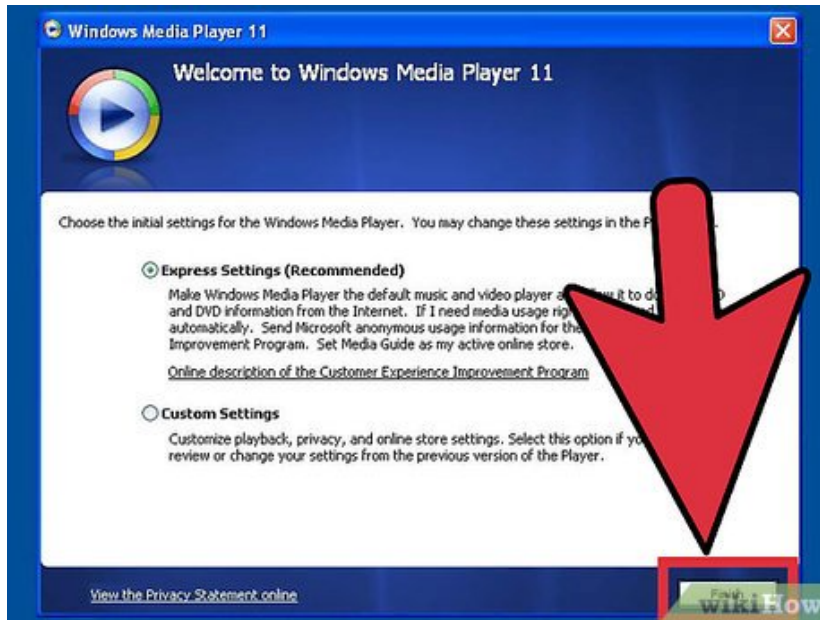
Windows Media Player 11

Welcome to Windows Media Player 11

Choose the initial settings for the Windows Media Player. You may change these settings in the P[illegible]

Express Settings (Recommended)

Make Windows Media Player the default music and video player a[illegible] and DVD information from the Internet. If I need media usage rig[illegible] automatically. Send Microsoft anonymous usage information for the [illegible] Improvement Program. Set Media Guide as my active online store.

Online description of the Customer Experience Improvement Program

Custom Settings

Customize playback, privacy, and online store settings. Select this option if yo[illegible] review or change your settings from the previous version of the Player.

View the Privacy Statement online

Finish

wikiHow